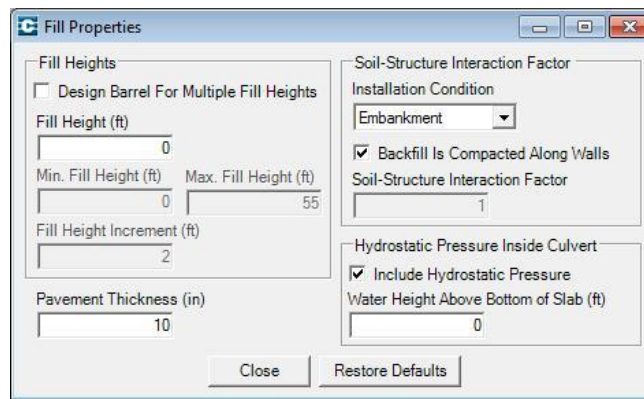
Fill Properties

Fill Heights

Design Barrel For Multiple Fill Heights

Fill Height (ft)

0

Min. Fill Height (ft)

0

Max. Fill Height (ft)

55

Fill Height Increment (ft)

2

Pavement Thickness (in)

10

Soil-Structure Interaction Factor

Installation Condition

Embankment

Backfill Is Compacted Along Walls

Soil-Structure Interaction Factor

1

Hydrostatic Pressure Inside Culvert

Include Hydrostatic Pressure

Water Height Above Bottom of Slab (ft)

0

Close

Restore Defaults